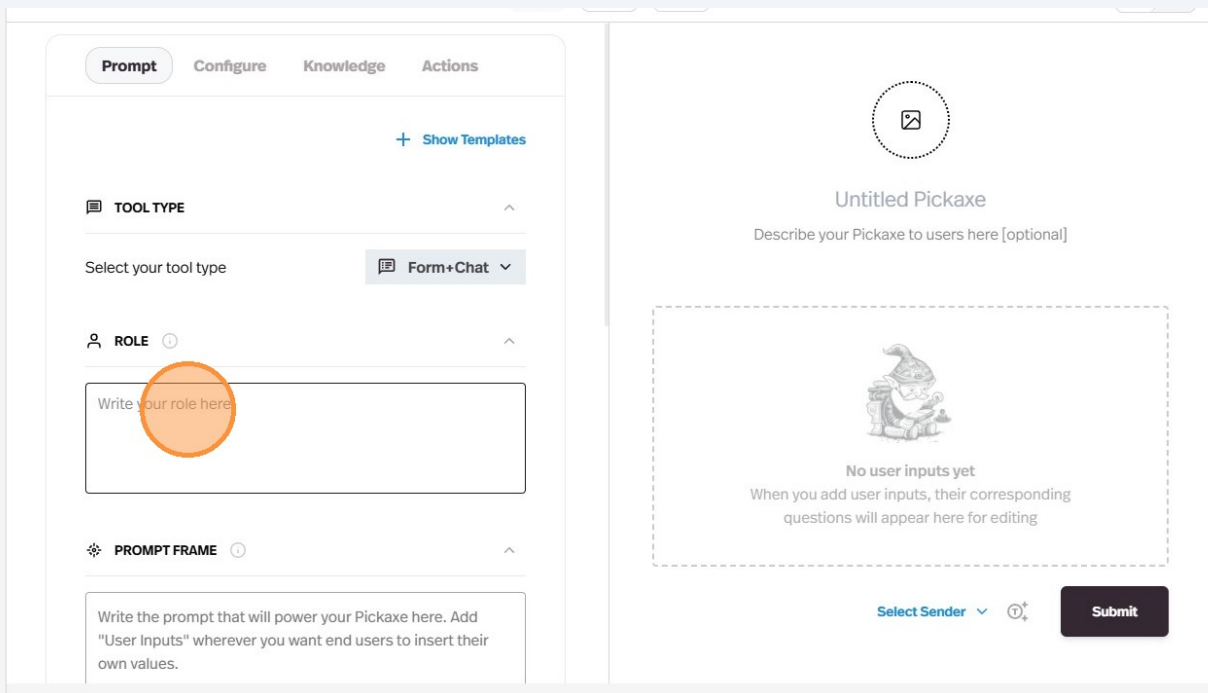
Prompt Configure Knowledge Actions

+ Show Templates

TOOL TYPE

Select your tool type

Form+Chat

ROLE

Write your role here

PROMPT FRAME

Write the prompt that will power your Pickaxe here. Add "User Inputs" wherever you want end users to insert their own values.

Untitled Pickaxe

Describe your Pickaxe to users here [optional]

No user inputs yet

When you add user inputs, their corresponding questions will appear here for editing

Select Sender

Submit